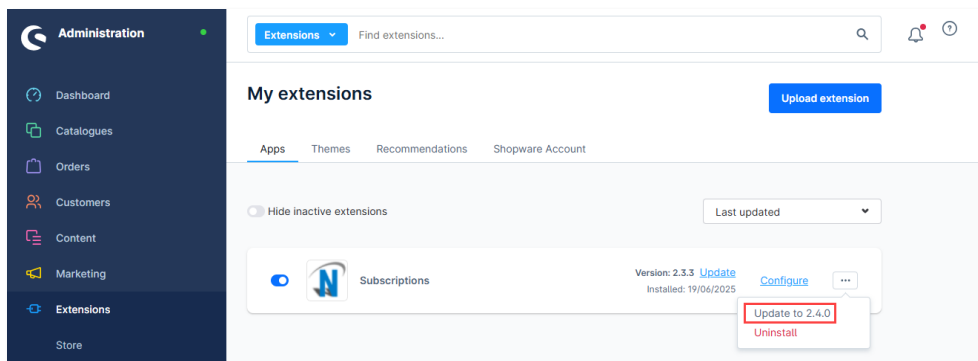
Administration

Dashboard
Catalogues
Orders
Customers
Content
Marketing
Extensions
Store

Extensions
Find extensions...

My extensions

Upload extension

Apps
Themes
Recommendations
Shopware Account

Hide inactive extensions

Last updated

Subscriptions

Version: 2.3.3 Update
Installed: 19/06/2025

Configure

...

Update to 2.4.0
Uninstall